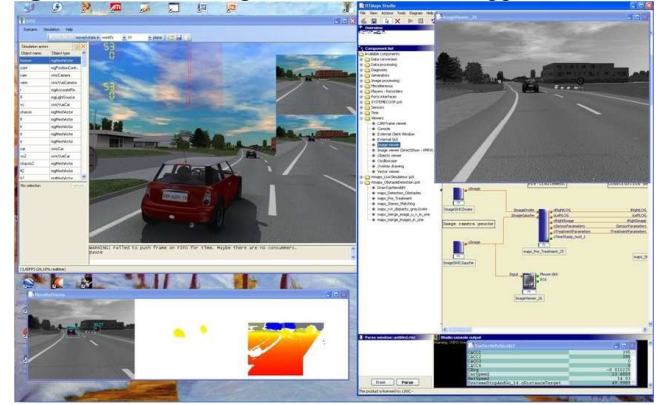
RTMaps Studio
File View Actions Tools Diagram Help
Overview
Component list
Available components
Data conversion
Data processing
Diagnostic
Generators
Image processing
Miscellaneous
Players - Recorders
Ports interfaces
SYSTEMECCOP.pck
Sensors
Time
Viewers
Console
External GUI
Image viewer
Objects viewer
Oscilloscope
Vector viewer
ImageViewer_26
Image camera gauche
Simulation actors
Object name
Object type
WARNING: Failed to push frame on FIFO for time. Maybe there are no consumers.
pause
No selection
Close
Parse